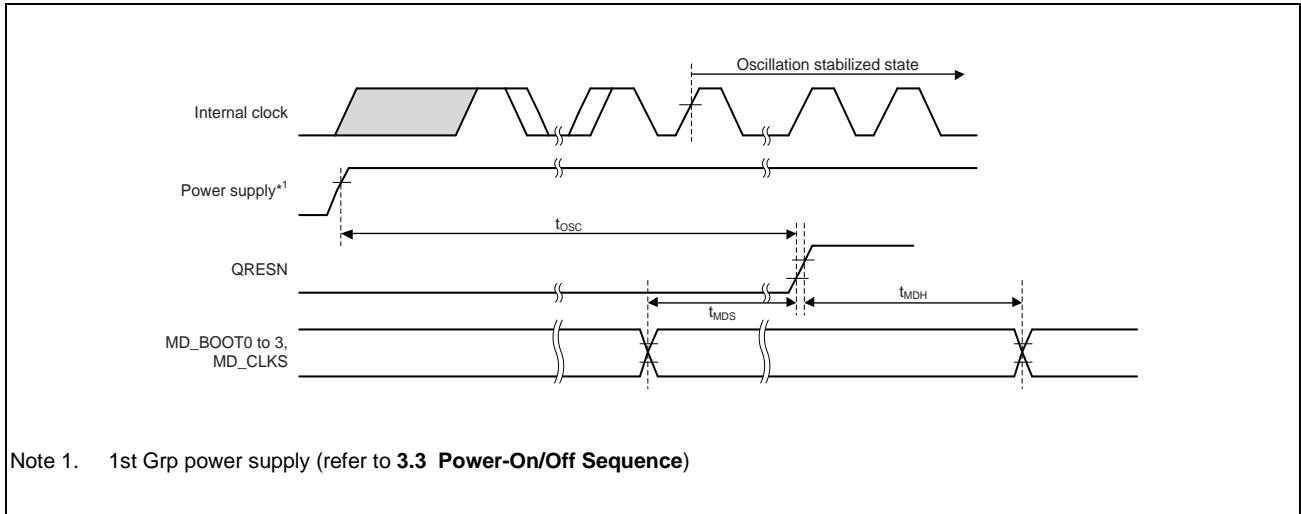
Oscillation stabilized state

Internal clock

Power supply$^{*1}$

$t_{OSC}$

QRESN

$t_{MDH}$

$t_{MDS}$

MD_BOOT0 to 3, MD_CLKS

Note 1. 1st Grp power supply (refer to **3.3 Power-On/Off Sequence**)